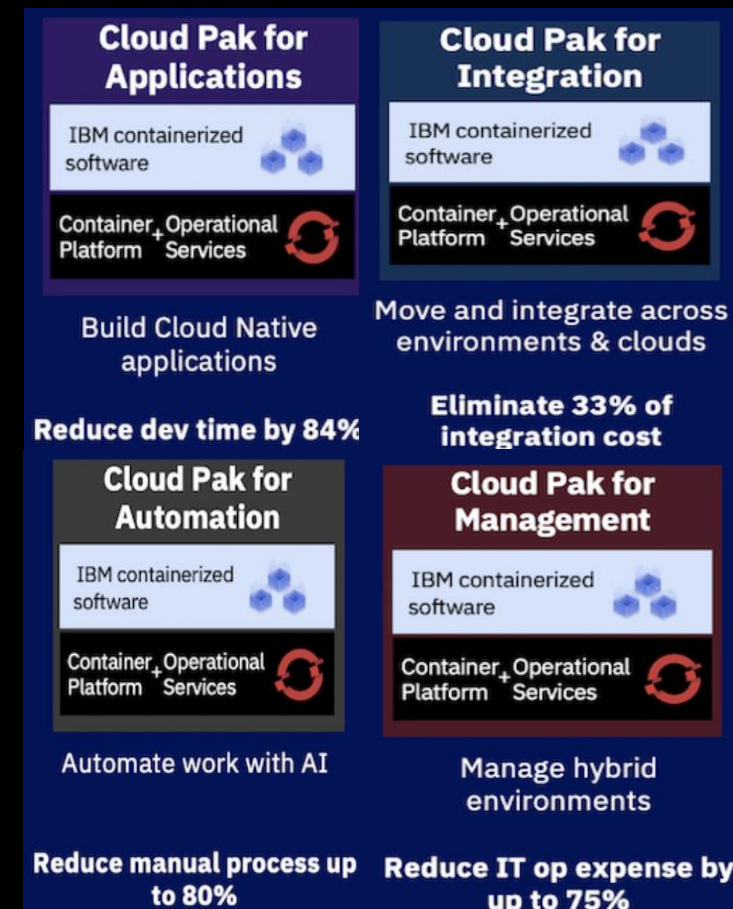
Cloud Pak for Applications

IBM containerized software

Container + Operational Platform Services

Build Cloud Native applications

Reduce dev time by 84%

Cloud Pak for Integration

IBM containerized software

Container + Operational Platform Services

Move and integrate across environments & clouds

Eliminate 33% of integration cost

Cloud Pak for Automation

IBM containerized software

Container + Operational Platform Services

Automate work with AI

Reduce manual process up to 80%

Cloud Pak for Management

IBM containerized software

Container + Operational Platform Services

Manage hybrid environments

Reduce IT op expense by up to 75%